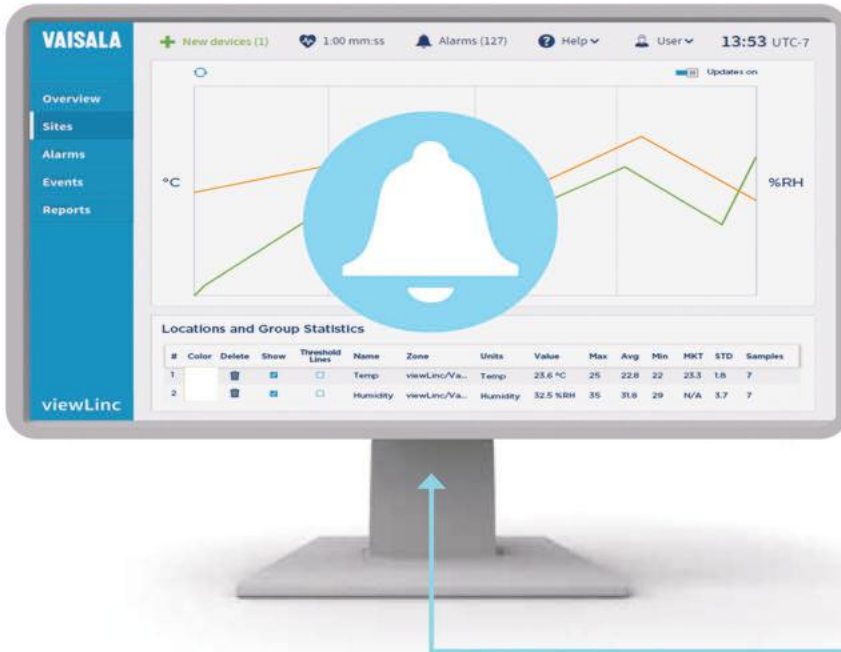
VAISALA

New devices (1) 1:00 mm:ss Alarms (127) Help User 13:53 UTC-7

Overview
Sites
Alarms
Events
Reports

Updates on

°C

%RH

Locations and Group Statistics

| # | Color | Delete | Show | Threshold Lines | Name | Zone | Units | Value | Max | Avg | Min | MKT | STD | Samples |
|---|---|---|---|---|---|---|---|---|---|---|---|---|---|---|
| 1 | | | | | Temp | viewLinc/Va... | Temp | 23.6 °C | 25 | 22.8 | 22 | 23.3 | 1.8 | 7 |
| 2 | | | | | Humidity | viewLinc/Va... | Humidity | 32.5 %RH | 35 | 31.8 | 29 | N/A | 3.7 | 7 |

viewLinc